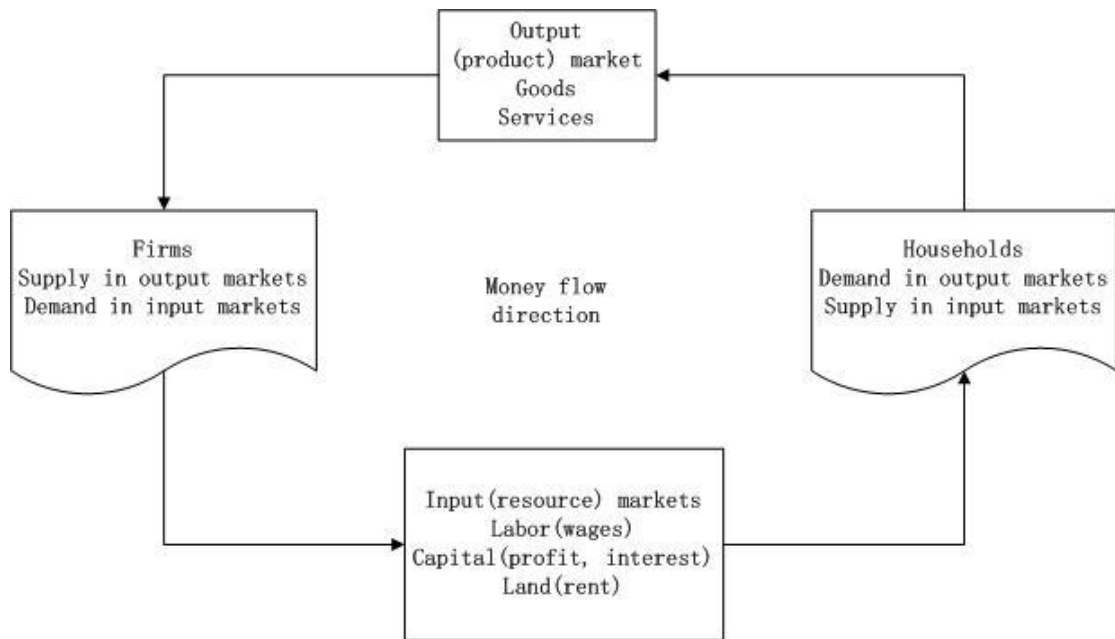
Output
(product) market
Goods
Services

Firms
Supply in output markets
Demand in input markets

Money flow
direction

Households
Demand in output markets
Supply in input markets

Input(resource) markets
Labor(wages)
Capital(profit, interest)
Land(rent)